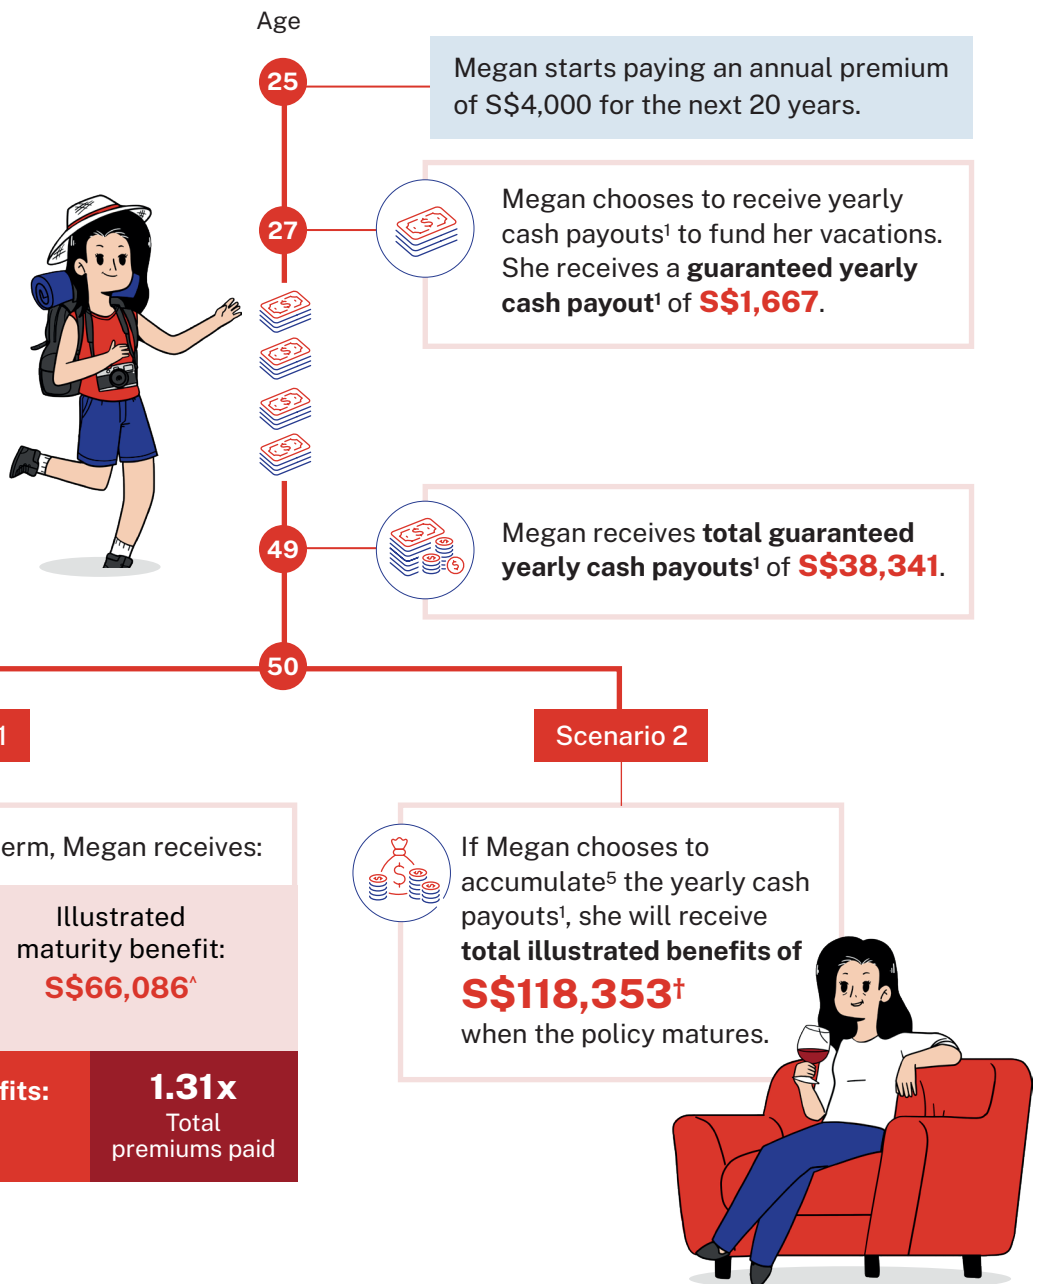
Age

25

Megan starts paying an annual premium of S$4,000 for the next 20 years.

27

Megan chooses to receive yearly cash payouts¹ to fund her vacations. She receives a **guaranteed yearly cash payout¹** of **S$1,667**.

49

Megan receives **total guaranteed yearly cash payouts¹** of **S$38,341**.

50

1

Scenario 2

erm, Megan receives:

Illustrated maturity benefit: S$66,086^

fits:

1.31x Total premiums paid

If Megan chooses to accumulate⁵ the yearly cash payouts¹, she will receive **total illustrated benefits of S$118,353†** when the policy matures.